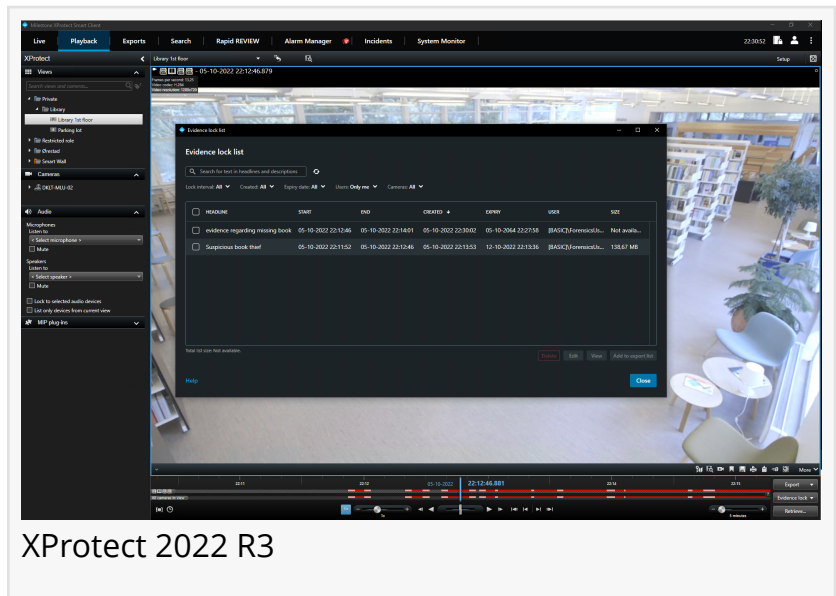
Milestone XProtect Smart Client

Live Playback Exports Search Rapid REVIEW Alarm Manager Incidents System Monitor 22:30:52

XProtect

Views

Search views and cameras

Private

Library

Library 1st floor

Parking lot

Restricted role

Ørestad

Smart Wall

Cameras

DKLT-MLU-02

Audio

Microphones

Listen to

< Select microphone >

Mute

Speakers

Listen to

< Select speaker >

Mute

Lock to selected audio devices

List only devices from current view

MIP plug-ins

Library 1st floor

Setup

05-10-2022 22:12:46.879

Evidence lock list

Evidence lock list

Search for text in headlines and descriptions

Lock interval: All Created: All Expiry date: All Users: Only me Cameras: All

| HEADLINE | START | END | CREATED | EXPIRY | USER | SIZE |
|---|---|---|---|---|---|---|
| evidence regarding missing book | 05-10-2022 22:12:46 | 05-10-2022 22:14:01 | 05-10-2022 22:30:02 | 05-10-2064 22:27:58 | [BASIC]\ForensicsUs... | Not availa... |
| Suspicious book thief | 05-10-2022 22:11:52 | 05-10-2022 22:12:46 | 05-10-2022 22:13:53 | 12-10-2022 22:13:36 | [BASIC]\ForensicsUs... | 138.67 MB |

Total list size: Not available.

Delete Edit View Add to export list

Help

Close

22:11 22:12 05-10-2022 22:12:46.881 22:13 22:14

Export

Evidence lock

Retrieve...

More

5 minutes

XProtect 2022 R3